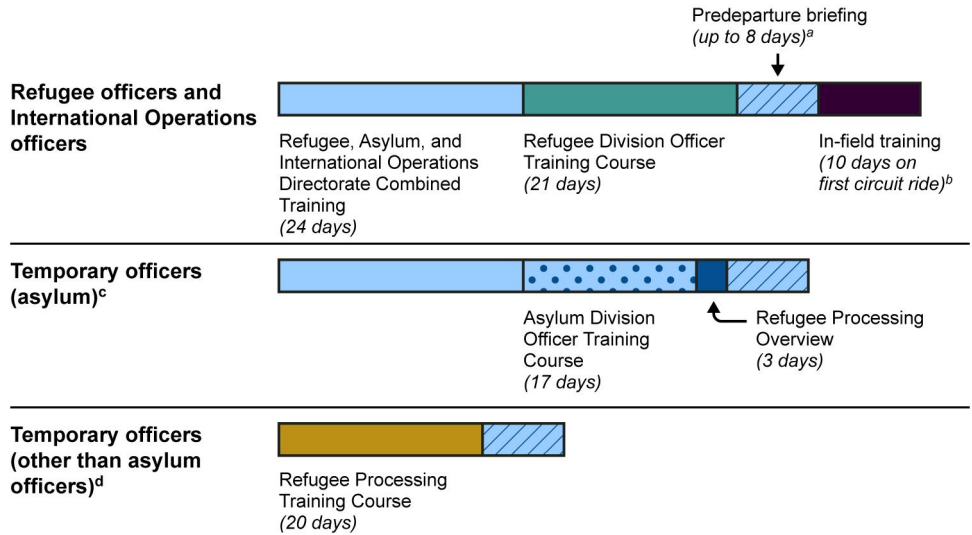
Predeparture briefing
(up to 8 days)$^{a}$

Refugee officers and International Operations officers

Refugee, Asylum, and International Operations Directorate Combined Training
(24 days)

Refugee Division Officer Training Course
(21 days)

In-field training
(10 days on first circuit ride)$^{b}$

Temporary officers (asylum)$^{c}$

Asylum Division Officer Training Course
(17 days)

Refugee Processing Overview
(3 days)

Temporary officers (other than asylum officers)$^{d}$

Refugee Processing Training Course
(20 days)